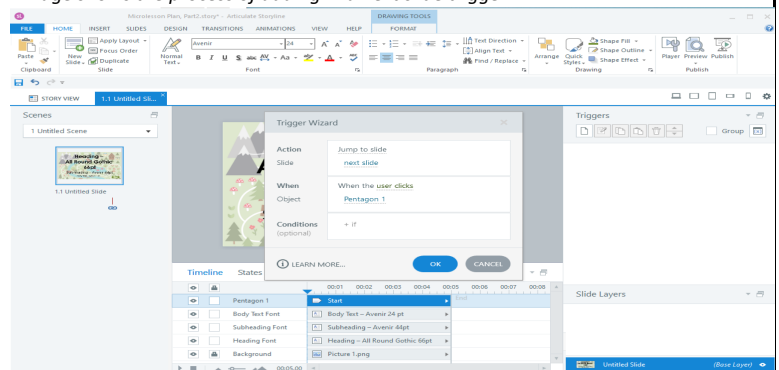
Microlesson Plan, Part2.story* - Articulate Storyline

DRAWING TOOLS

FILE HOME INSERT SLIDES DESIGN TRANSITIONS ANIMATIONS VIEW HELP FORMAT

Paste New Slide Apply Layout Focus Order Duplicate Normal Text Avenir 24 Text Direction Align Text Find / Replace Arrange Quick Styles Shape Fill Shape Outline Shape Effect Player Preview Publish

Clipboard Slide Font Paragraph Drawing Publish

STORY VIEW 1.1 Untitled Sli...

Scenes

1 Untitled Scene

Heading - All Round Gothic Mall

1.1 Untitled Slide

Trigger Wizard

Action Jump to slide
Slide next slide

When When the user clicks
Object Pentagon 1

Conditions (optional) + if

LEARN MORE... OK CANCEL

Triggers

Group

Timeline States

00:01 00:02 00:03 00:04 00:05 00:06 00:07 00:08

Pentagon 1
Body Text Font
Subheading Font
Heading Font
Background

Start
Body Text – Avenir 24 pt
Subheading – Avenir 44pt
Heading – All Round Gothic 66pt
Picture 1.png

00:05.00

Slide Layers

Untitled Slide (Base Layer)